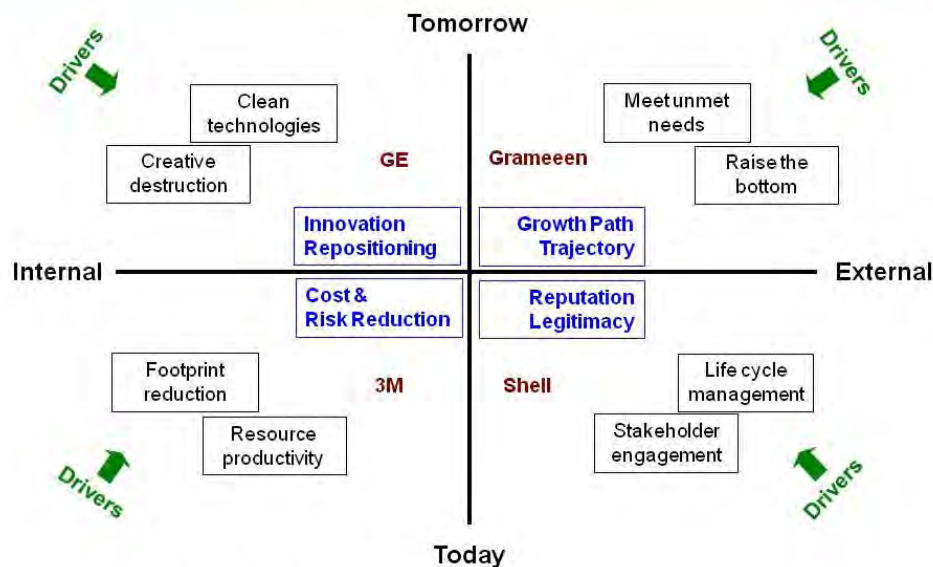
Tomorrow

Drivers

Clean technologies

Creative destruction

GE

Grameeen

Drivers

Meet unmet needs

Raise the bottom

Innovation Repositioning

Growth Path Trajectory

Internal

External

Cost & Risk Reduction

Reputation Legitimacy

Footprint reduction

3M

Shell

Life cycle management

Resource productivity

Stakeholder engagement

Drivers

Drivers

Today